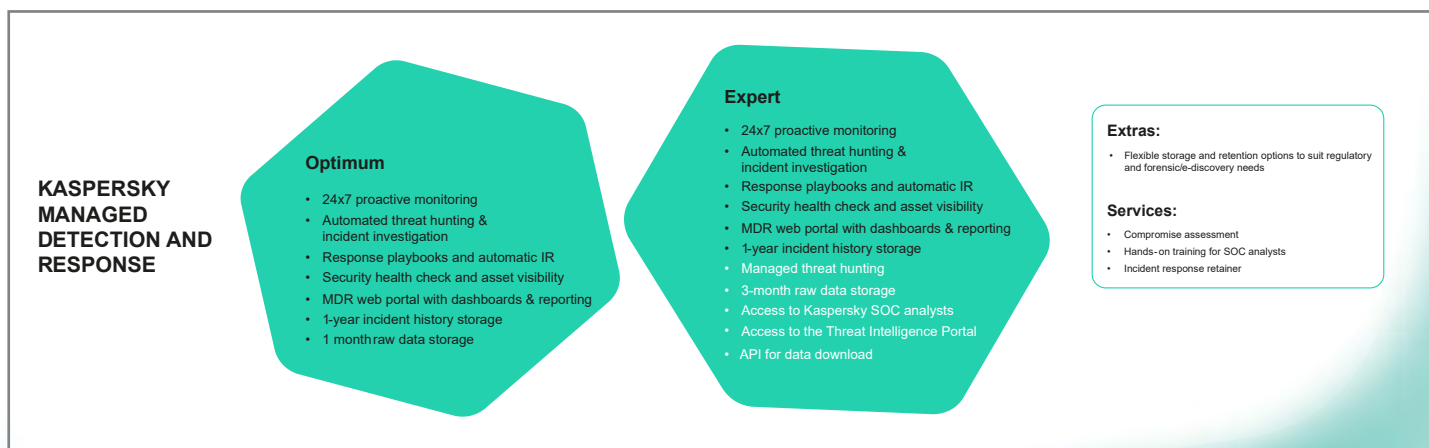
KASPERSKY MANAGED DETECTION AND RESPONSE

Optimum

- 24x7 proactive monitoring
- Automated threat hunting & incident investigation
- Response playbooks and automatic IR
- Security health check and asset visibility
- MDR web portal with dashboards & reporting
- 1-year incident history storage
- 1 month raw data storage

Expert

- 24x7 proactive monitoring
- Automated threat hunting & incident investigation
- Response playbooks and automatic IR
- Security health check and asset visibility
- MDR web portal with dashboards & reporting
- 1-year incident history storage
- Managed threat hunting
- 3-month raw data storage
- Access to Kaspersky SOC analysts
- Access to the Threat Intelligence Portal
- API for data download

Extras:

- Flexible storage and retention options to suit regulatory and forensic/e-discovery needs

Services:

- Compromise assessment
- Hands-on training for SOC analysts
- Incident response retainer